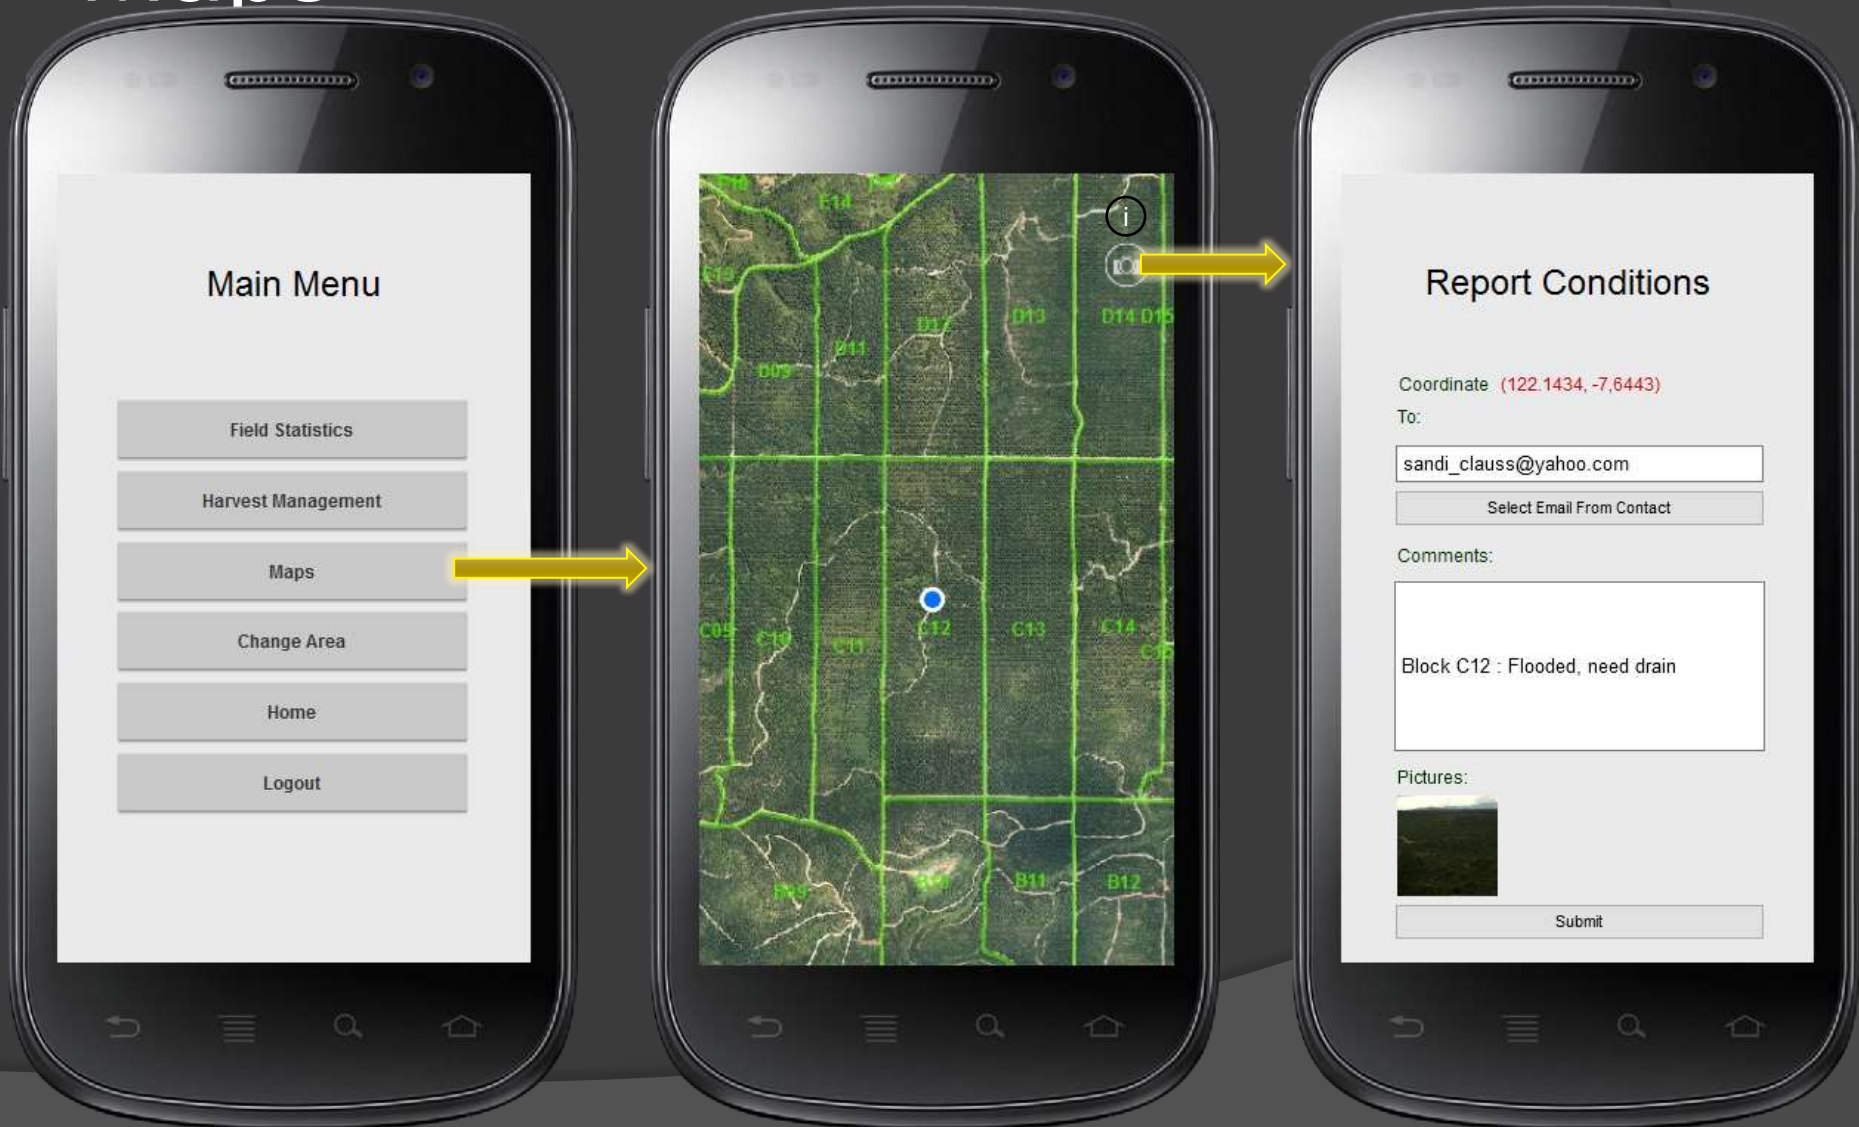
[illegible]

Main Menu

Field Statistics

Harvest Management

Maps

Change Area

Home

Logout

F14

F13

D13

D14 D15

D12

B11

D09

C09

C10

C11

C12

C13

C14

C15

B09

B10

B11

B12

Report Conditions

Coordinate (122.1434, -7,6443)

To:

sandi_clauss@yahoo.com

Select Email From Contact

Comments:

Block C12 : Flooded, need drain

Pictures:

Submit